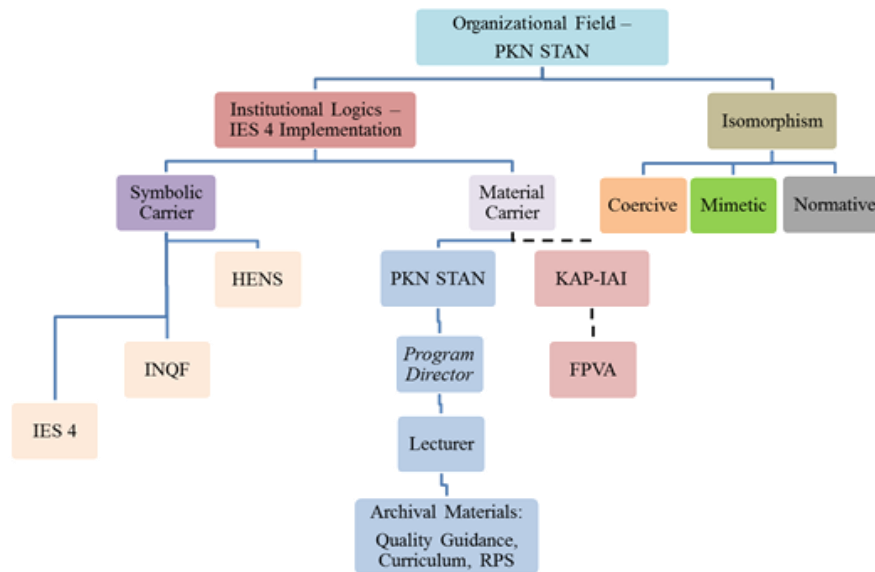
Organizational Field – PKN STAN

Institutional Logics – IES 4 Implementation

Isomorphism

Symbolic Carrier

Material Carrier

Coercive

Mimetic

Normative

HENS

PKN STAN

KAP-IAI

INQF

Program Director

FPVA

IES 4

Lecturer

Archival Materials: Quality Guidance, Curriculum, RPS